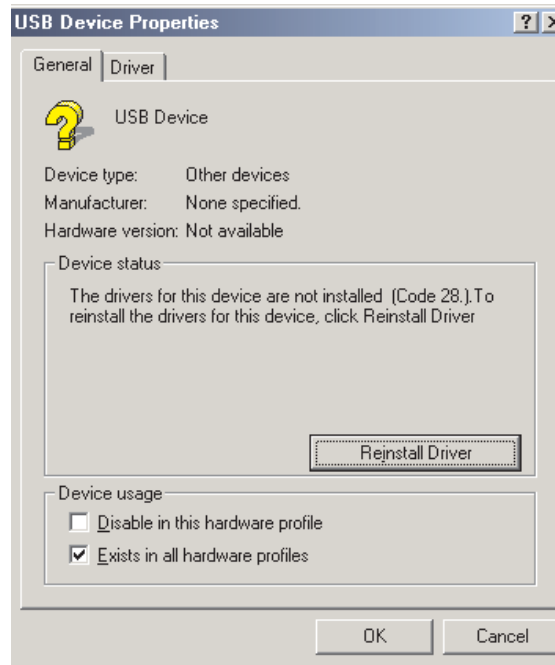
USB Device Properties

?

General | Driver

USB Device

Device type: Other devices
Manufacturer: None specified.
Hardware version: Not available

Device status

The drivers for this device are not installed (Code 28.).To reinstall the drivers for this device, click Reinstall Driver

Reinstall Driver

Device usage

Disable in this hardware profile
Exists in all hardware profiles

OK Cancel